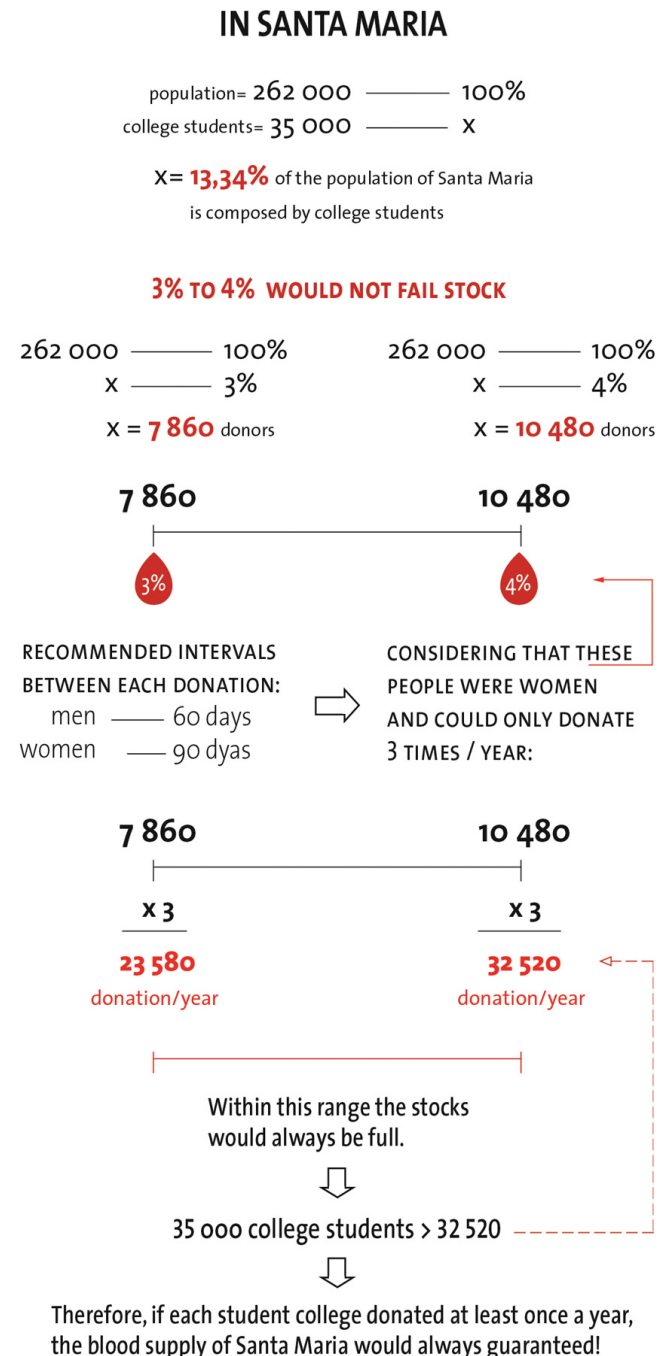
IN SANTA MARIA

population= 262 000 ——— 100%
college students= 35 000 ——— x

x= 13,34% of the population of Santa Maria is composed by college students

3% TO 4% WOULD NOT FAIL STOCK

262 000 ——— 100%
x ——— 3%
x = 7 860 donors

262 000 ——— 100%
x ——— 4%
x = 10 480 donors

7 860

10 480

3%

4%

RECOMMENDED INTERVALS BETWEEN EACH DONATION:
men ——— 60 days
women ——— 90 dyas

CONSIDERING THAT THESE PEOPLE WERE WOMEN AND COULD ONLY DONATE 3 TIMES / YEAR:

7 860

10 480

x 3

x 3

23 580
donation/year

32 520
donation/year

Within this range the stocks would always be full.

35 000 college students > 32 520

Therefore, if each student college donated at least once a year, the blood supply of Santa Maria would always guaranteed!